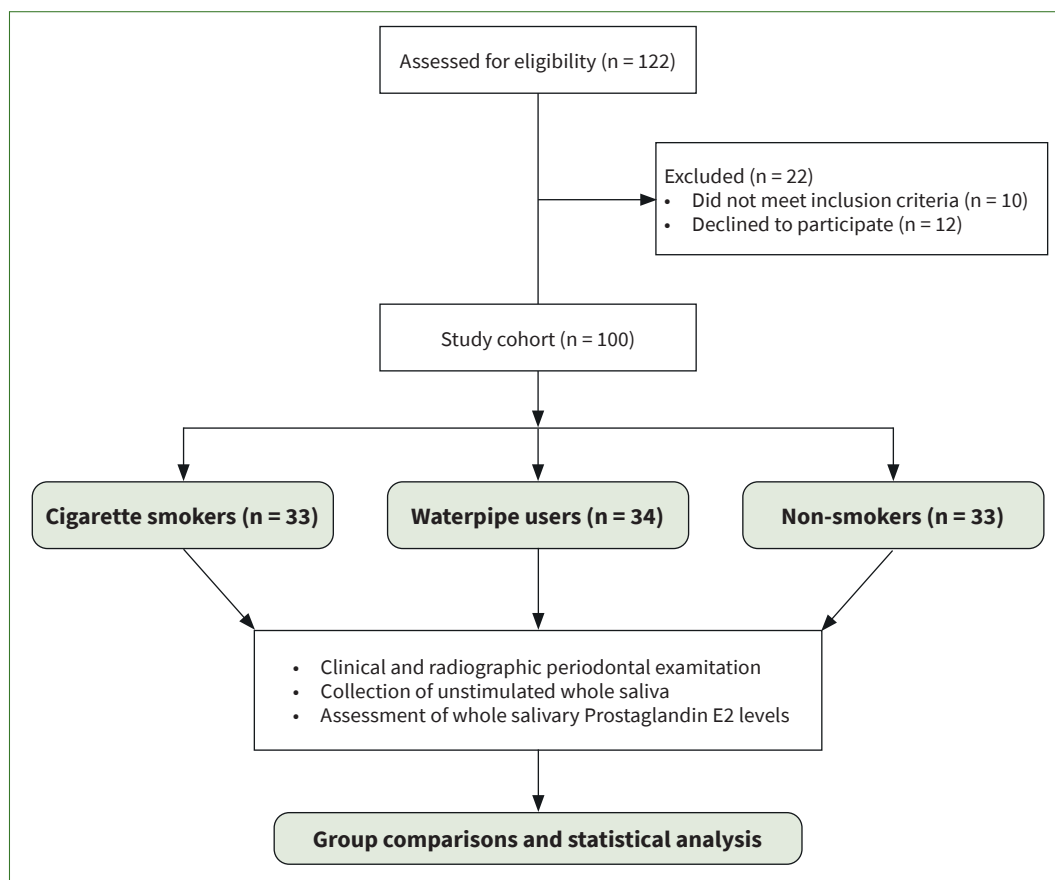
Assessed for eligibility (n = 122)

Excluded (n = 22)
• Did not meet inclusion criteria (n = 10)
• Declined to participate (n = 12)

Study cohort (n = 100)

Cigarette smokers (n = 33)

Waterpipe users (n = 34)

Non-smokers (n = 33)

• Clinical and radiographic periodontal examitation
• Collection of unstimulated whole saliva
• Assessment of whole salivary Prostaglandin E2 levels

Group comparisons and statistical analysis